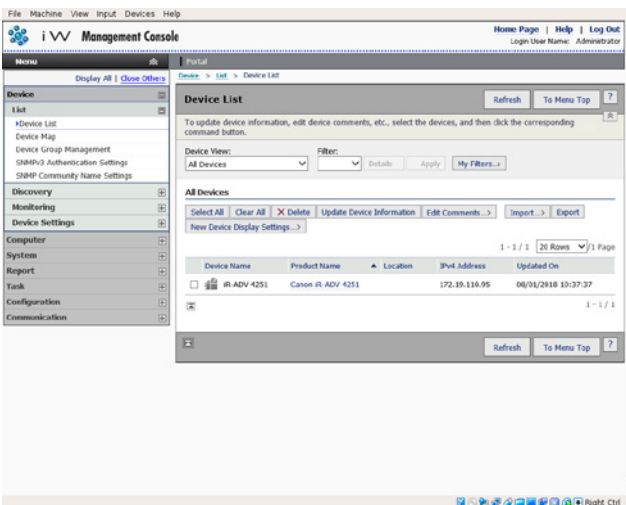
File Machine View Input Devices Help

iW Management Console

Home Page | Help | Log Out
Login User Name: Administrator

Menu

Display All | Close Others

Device
List
▸Device List
Device Map
Device Group Management
SNMPv3 Authentication Settings
SNMP Community Name Settings
Discovery
Monitoring
Device Settings
Computer
System
Report
Task
Configuration
Communication

Portal

Device > List > Device List

Device List

Refresh To Menu Top ?

To update device information, edit device comments, etc., select the devices, and then click the corresponding command button.

Device View:
All Devices

Filter:

Details Apply My Filters...

All Devices

Select All | Clear All | ✕ Delete | Update Device Information | Edit Comments... | Import... | Export

New Device Display Settings...

1 - 1 / 1 20 Rows /1 Page

| | Device Name | Product Name | ▲ Location | IPv4 Address | Updated On |
|---|---|---|---|---|---|
| ☐ | iR-ADV 4251 | Canon iR-ADV 4251 | | 172.19.110.95 | 08/01/2018 10:37:37 |

1 - 1 / 1

Refresh To Menu Top ?

Right Ctrl